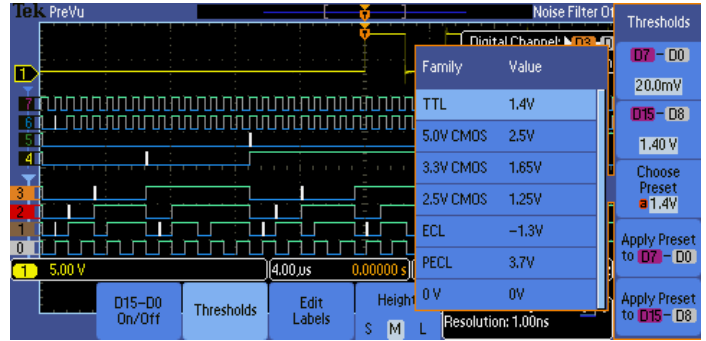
Tek PreVu

Noise Filter Of

Digital Channel: D3

1
7
6
5
4
3
2
1
0

| Family | Value |
|---|---|
| TTL | 1.4V |
| 5.0V CMOS | 2.5V |
| 3.3V CMOS | 1.65V |
| 2.5V CMOS | 1.25V |
| ECL | −1.3V |
| PECL | 3.7V |
| 0 V | 0V |

Resolution: 1.00ns

1 5.00 V
4.00μs
0.00000 s

D15–D0 On/Off

Thresholds

Edit Labels

Height S M L

Thresholds

D7 – D0

20.0mV

D15 – D8

1.40 V

Choose Preset a 1.4V

Apply Preset to D7 – D0

Apply Preset to D15 – D8